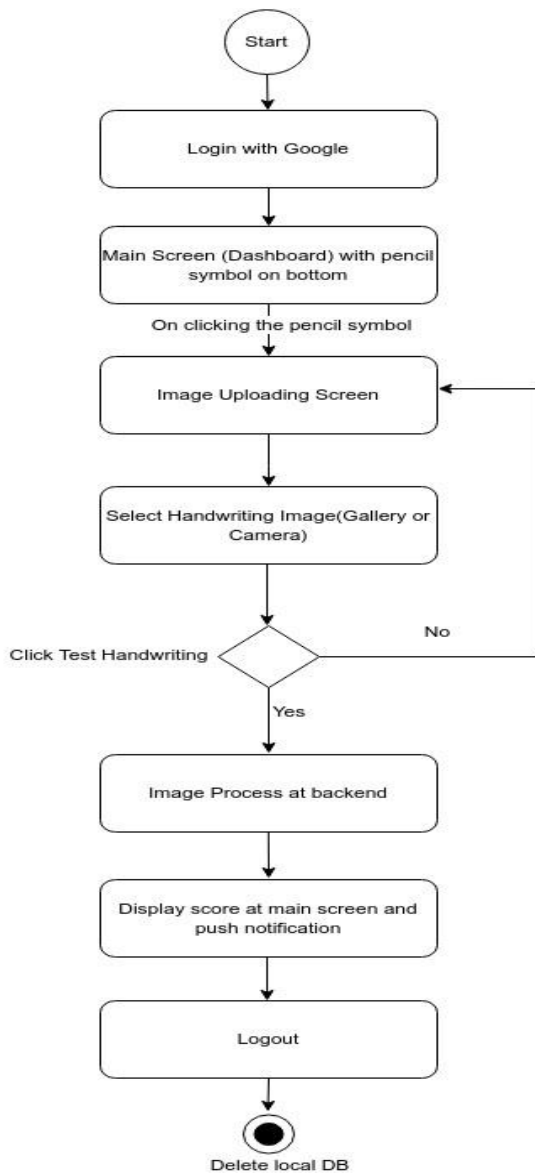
Start

Login with Google

Main Screen (Dashboard) with pencil symbol on bottom

On clicking the pencil symbol

Image Uploading Screen

Select Handwriting Image(Gallery or Camera)

No

Click Test Handwriting

Yes

Image Process at backend

Display score at main screen and push notification

Logout

Delete local DB